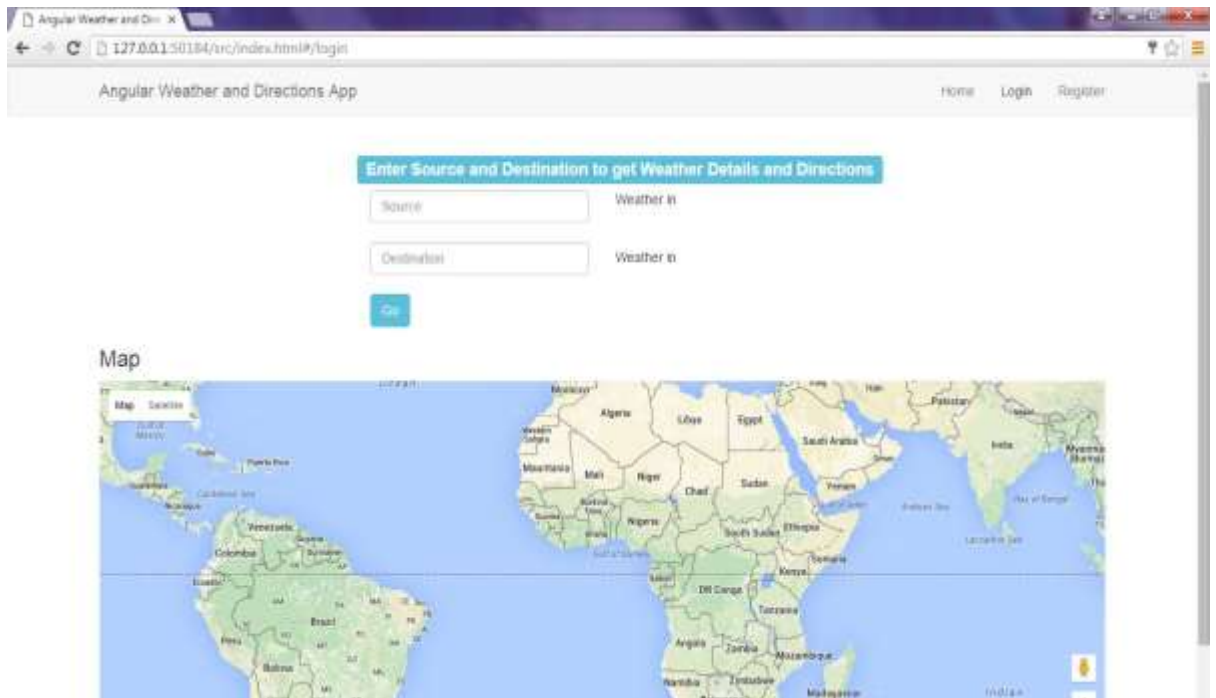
Angular Weather and Dir ×

127.0.0.1:50184/src/index.html#/login

Angular Weather and Directions App

Home Login Register

Enter Source and Destination to get Weather Details and Directions

Source

Weather in

Destination

Weather in

Go

Map

Map Satellite

Algeria Libya Egypt Saudi Arabia Pakistan India Mauritania Mali Niger Chad Sudan Yemen Nigeria Ethiopia South Sudan Somalia Kenya DR Congo Tanzania Angola Zambia Mozambique Namibia Zimbabwe Madagascar Venezuela Colombia Peru Brazil Bolivia Cuba Puerto Rico